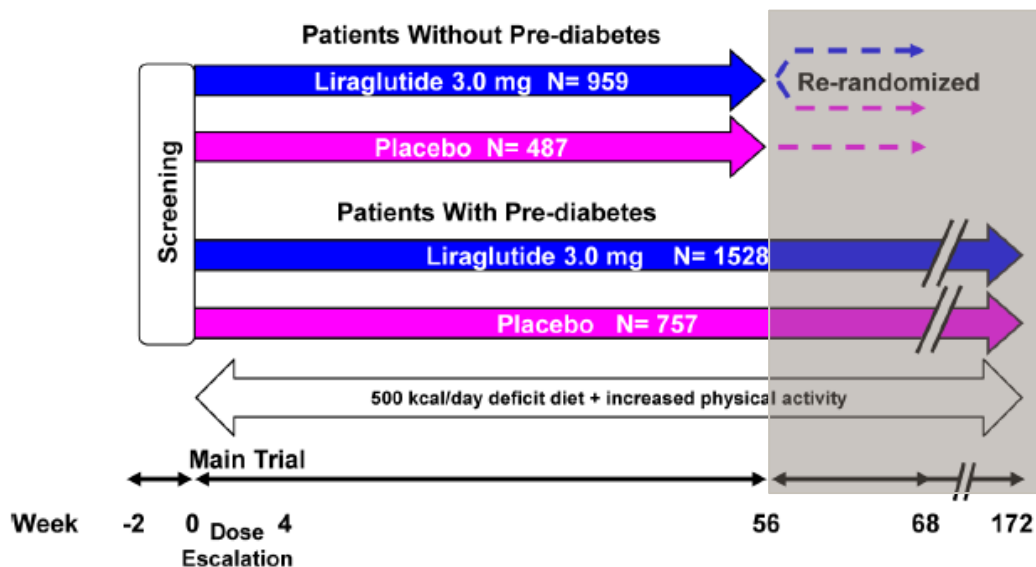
Patients Without Pre-diabetes

Liraglutide 3.0 mg N= 959

Re-randomized

Placebo N= 487

Screening

Patients With Pre-diabetes

Liraglutide 3.0 mg N= 1528

Placebo N= 757

500 kcal/day deficit diet + increased physical activity

Main Trial

Week -2 0 Dose Escalation 4 56 68 172